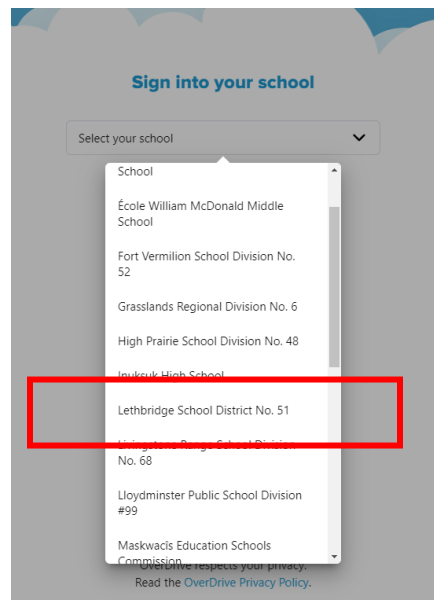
Sign into your school

Select your school

School

École William McDonald Middle School

Fort Vermilion School Division No. 52

Grasslands Regional Division No. 6

High Prairie School Division No. 48

Inuksuk High School

Lethbridge School District No. 51

Livingstone Range School Division No. 68

Lloydminster Public School Division #99

Maskwacîs Education Schools Commission

OverDrive respects your privacy.
Read the OverDrive Privacy Policy.